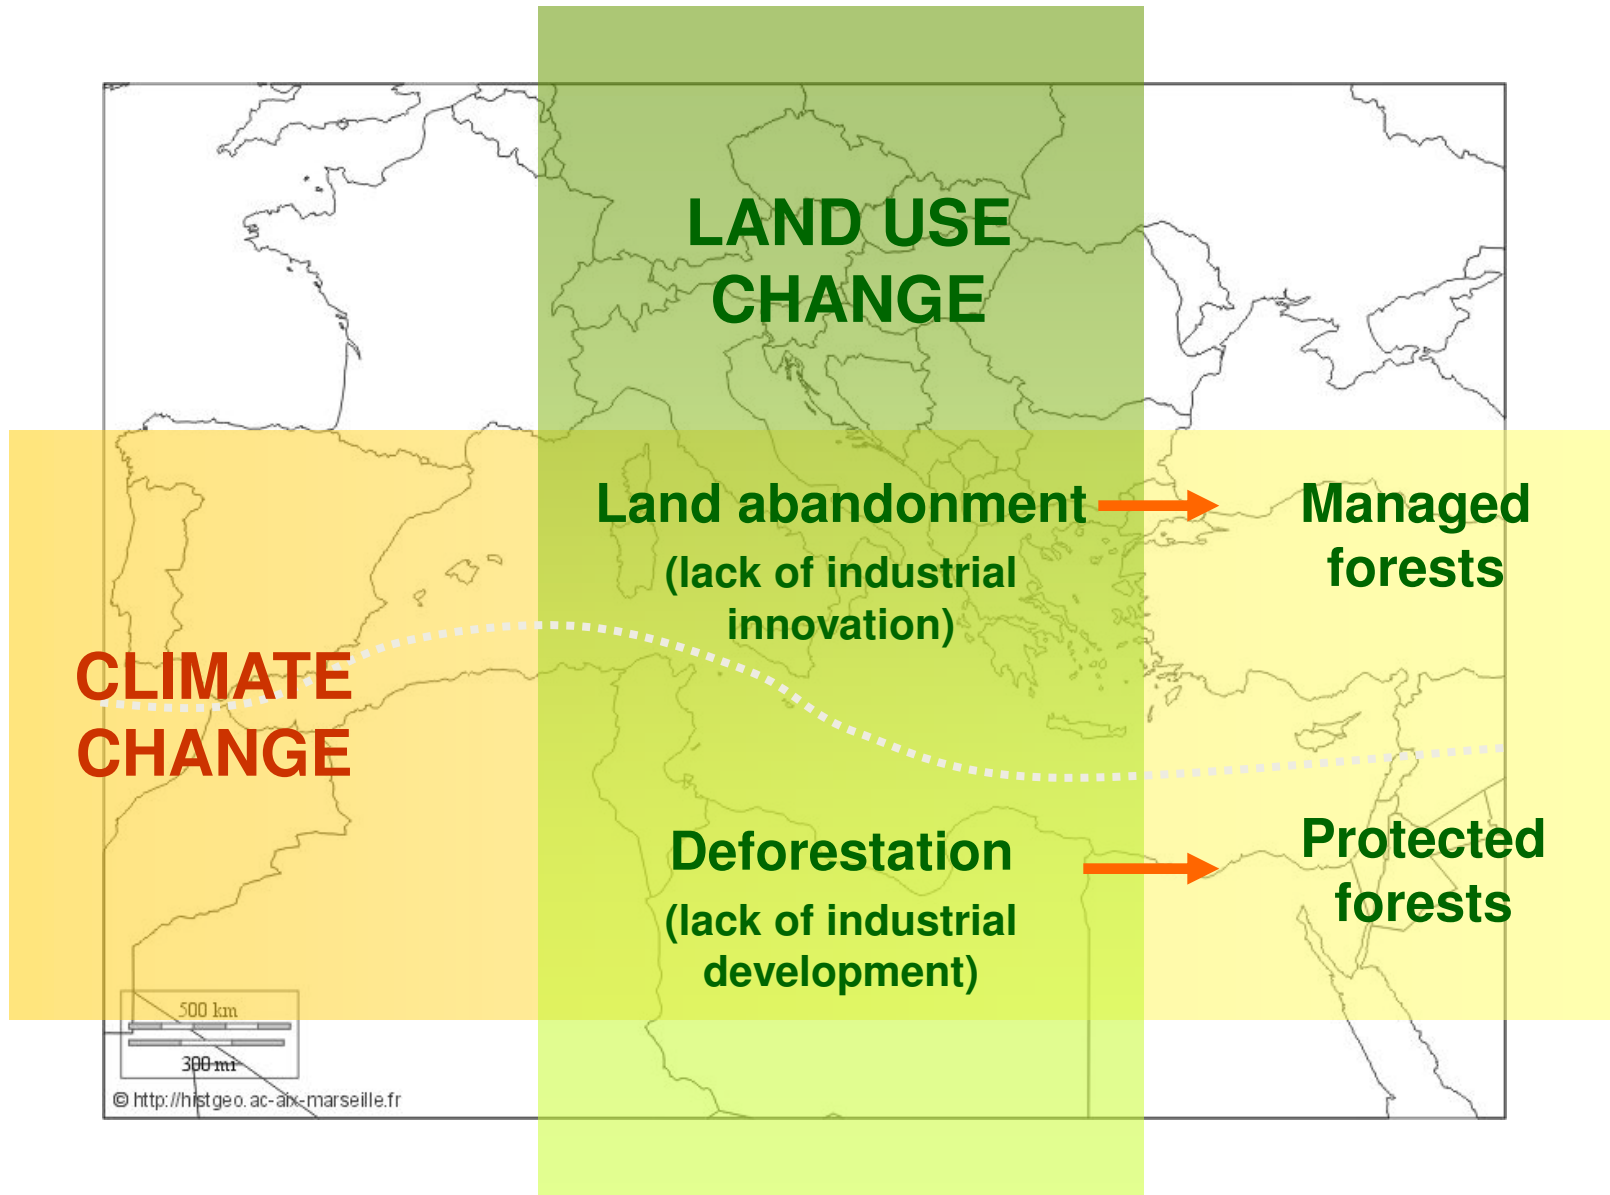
LAND USE CHANGE

CLIMATE CHANGE

Land abandonment
(lack of industrial innovation)

Managed forests

Deforestation
(lack of industrial development)

Protected forests

500 km
300 mi

© http://histgeo.ac-aix-marseille.fr